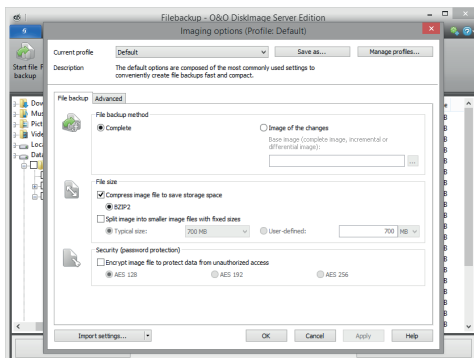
Filebackup - O&O DiskImage Server Edition

Imaging options (Profile: Default)

Start file F backup

Current profile
Default
Save as...
Manage profiles...

Description
The default options are composed of the most commonly used settings to conveniently create file backups fast and compact.

File backup
Advanced

File backup method
Complete
Image of the changes
Base image (complete image, incremental or differential image):
...

File size
Compress image file to save storage space
BZIP2
Split image into smaller image files with fixed sizes
Typical size:
700 MB
User-defined:
700
MB

Security (password protection)
Encrypt image file to protect data from unauthorized access
AES 128
AES 192
AES 256

Import settings...
OK
Cancel
Apply
Help

Dow
Mus
Pict
Vide
Loc
Dat